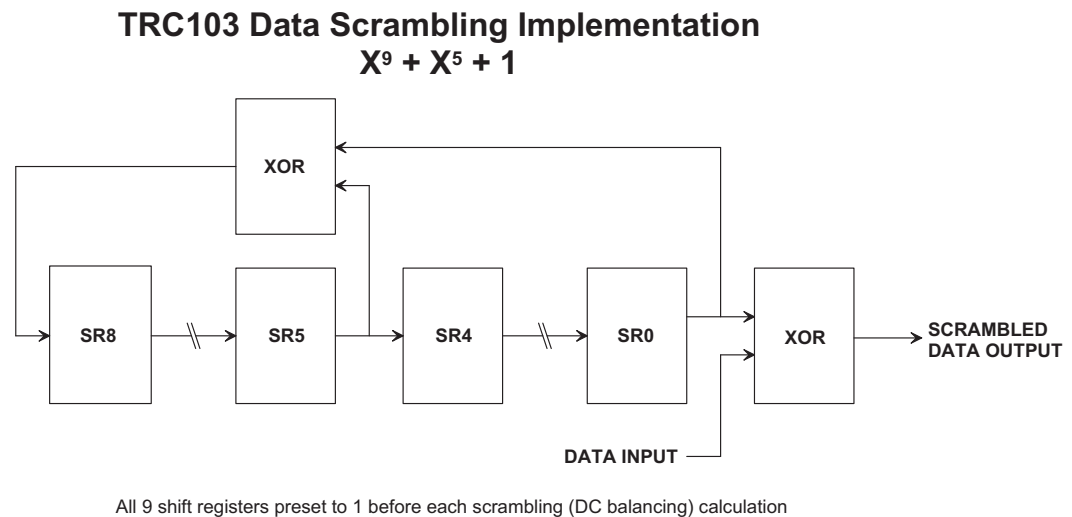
TRC103 Data Scrambling Implementation
$X^9 + X^5 + 1$

XOR

SR8

SR5

SR4

SR0

XOR

SCRAMBLED DATA OUTPUT

DATA INPUT

All 9 shift registers preset to 1 before each scrambling (DC balancing) calculation